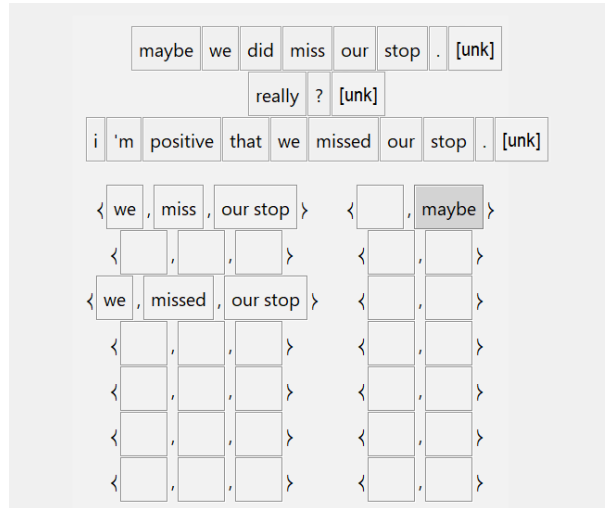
maybe we did miss our stop . [unk]

really ? [unk]

i 'm positive that we missed our stop . [unk]

⟨ we , miss , our stop ⟩ ⟨ , maybe ⟩

⟨ , , ⟩ ⟨ , ⟩

⟨ we , missed , our stop ⟩ ⟨ , ⟩

⟨ , , ⟩ ⟨ , ⟩

⟨ , , ⟩ ⟨ , ⟩

⟨ , , ⟩ ⟨ , ⟩

⟨ , , ⟩ ⟨ , ⟩